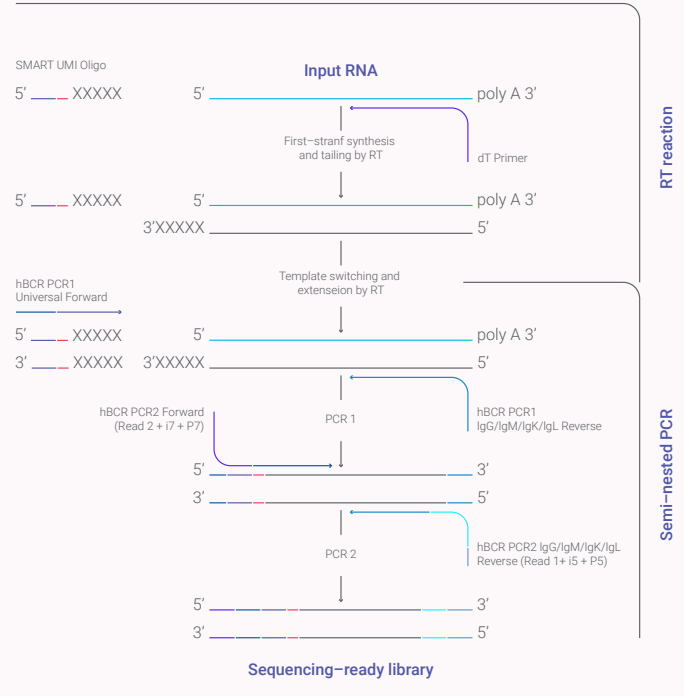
SMART UMI Oligo

Input RNA

5' XXXXX 5' poly A 3'

First–stranf synthesis and tailing by RT

dT Primer

5' XXXXX 5' poly A 3'

3'XXXXX 5'

RT reaction

Template switching and extenseion by RT

hBCR PCR1 Universal Forward

5' XXXXX 5' poly A 3'

3' XXXXX 3'XXXXX 5'

hBCR PCR2 Forward (Read 2 + i7 + P7)

PCR 1

hBCR PCR1 IgG/IgM/IgK/IgL Reverse

5' 3'

3' 5'

Semi–nested PCR

PCR 2

hBCR PCR2 IgG/IgM/IgK/IgL Reverse (Read 1+ i5 + P5)

5' 3'

3' 5'

Sequencing–ready library